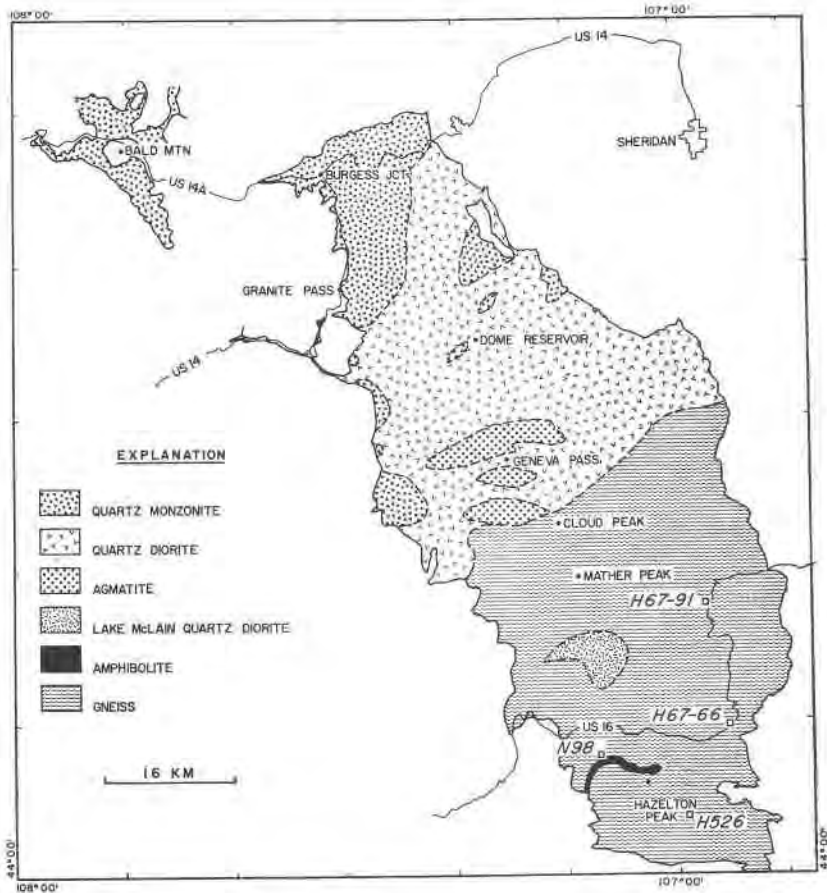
108°00'
107°00'
US 14
BALD MTN
BURGESS JCT
SHERIDAN
US 14A
GRANITE PASS
DOME RESERVOIR
US 14
EXPLANATION
GENEVA PASS
QUARTZ MONZONITE
CLOUD PEAK
QUARTZ DIORITE
AGMATITE
MATHER PEAK
H67-91
LAKE McLAIN QUARTZ DIORITE
AMPHIBOLITE
GNEISS
H67-66
US 16
16 KM
N98
HAZELTON PEAK
H526
44°00'
44°00'
108°00'
107°00'